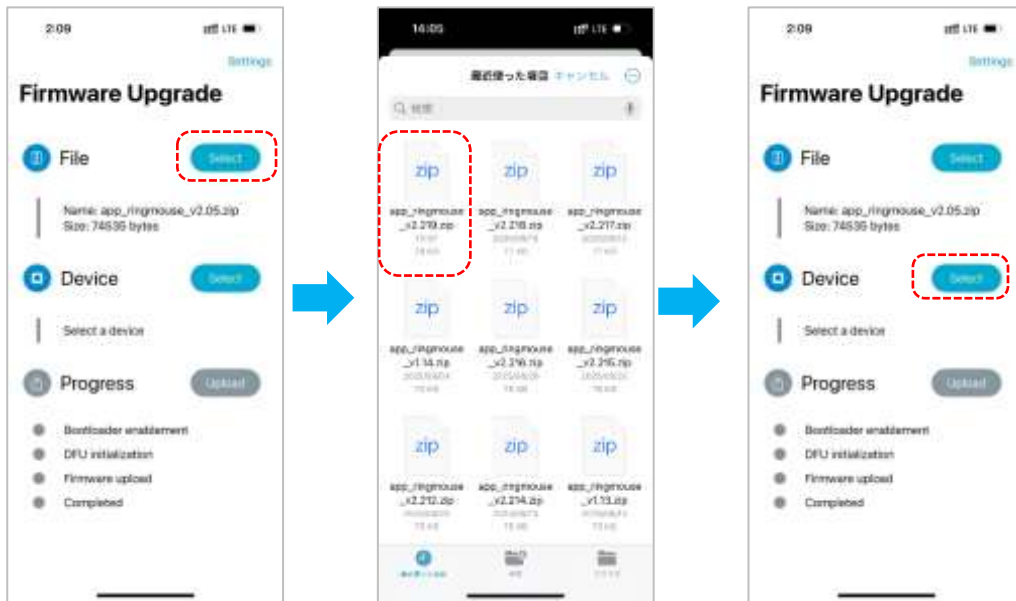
2:09

LTE

Settings

Firmware Upgrade

File

Select

Name: app_ringmouse_v2.05.zip
Size: 74535 bytes

Device

Select

Select a device

Progress

Upload

Bootloader enablement

DFU initialization

Firmware upload

Completed

14:05

LTE

最近使った項目 キャンセル

検索

zip
app_ringmouse_v2.219.zip
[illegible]

zip
app_ringmouse_v2.218.zip
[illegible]

zip
app_ringmouse_v2.217.zip
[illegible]

zip
app_ringmouse_v1.14.zip
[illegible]

zip
app_ringmouse_v2.216.zip
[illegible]

zip
app_ringmouse_v2.215.zip
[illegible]

zip
app_ringmouse_v2.212.zip
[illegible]

zip
app_ringmouse_v2.214.zip
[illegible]

zip
app_ringmouse_v1.13.zip
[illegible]

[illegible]

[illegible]

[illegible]

2:09

LTE

Settings

Firmware Upgrade

File

Select

Name: app_ringmouse_v2.05.zip
Size: 74535 bytes

Device

Select

Select a device

Progress

Upload

Bootloader enablement

DFU initialization

Firmware upload

Completed